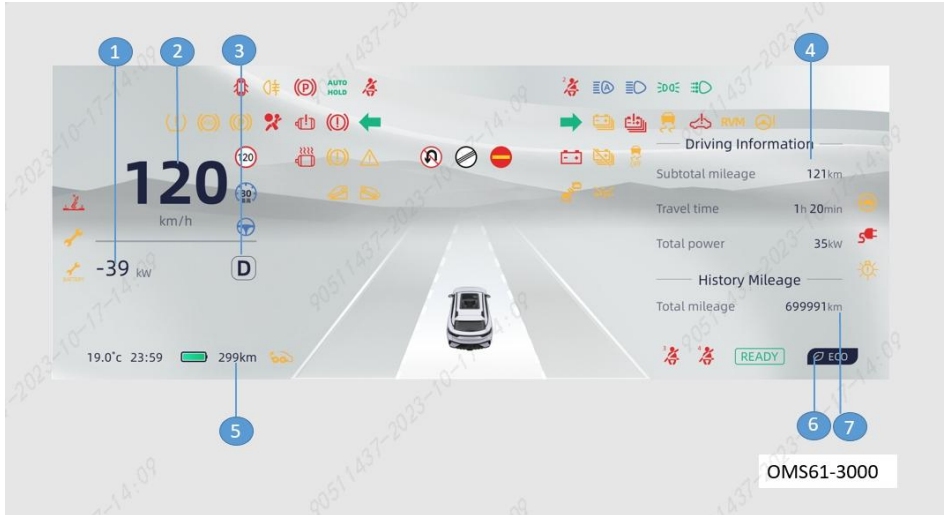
1
2
3
4
AUTO HOLD
RVM
120
Driving Information
120
Subtotal mileage 121km
km/h
30
Travel time 1h 20min
Total power 35kW
-39 kW
D
History Mileage
Total mileage 699991km
19.0°c 23:59 299km
READY
ECO
5
6
7
OMS61-3000
2023-10-17-14:09
90511437-2023-10-17-14:09